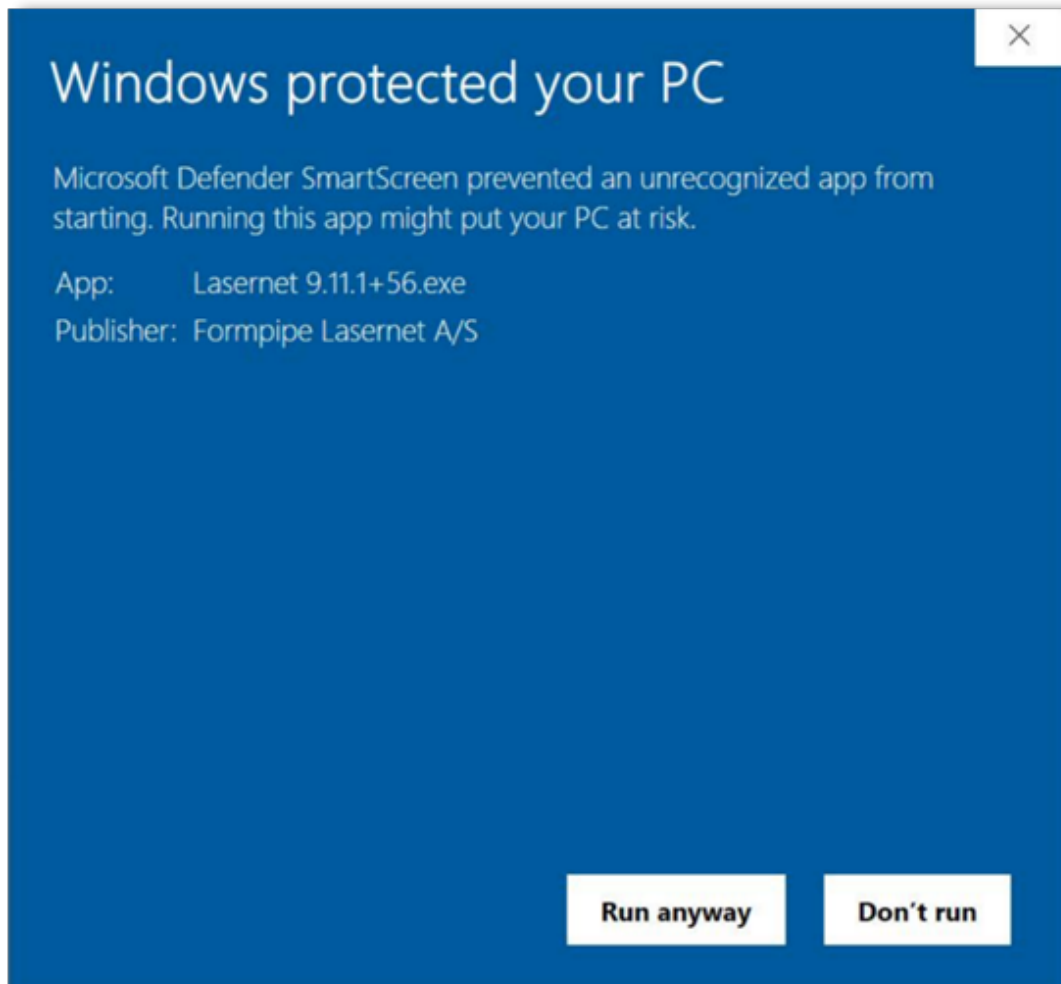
×

Windows protected your PC

Microsoft Defender SmartScreen prevented an unrecognized app from starting. Running this app might put your PC at risk.

App: Lasernet 9.11.1+56.exe
Publisher: Formpipe Lasernet A/S

Run anyway

Don't run